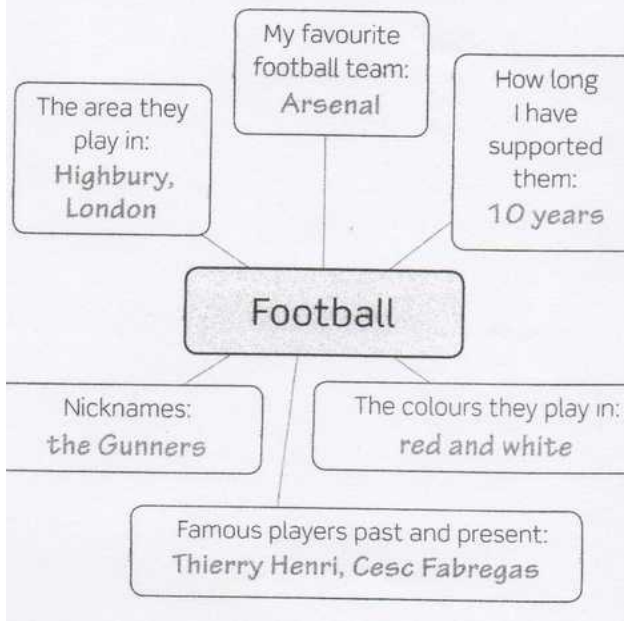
My favourite football team: Arsenal

The area they play in: Highbury, London

How long I have supported them: 10 years

Football

Nicknames: the Gunners

The colours they play in: red and white

Famous players past and present: Thierry Henri, Cesc Fabregas